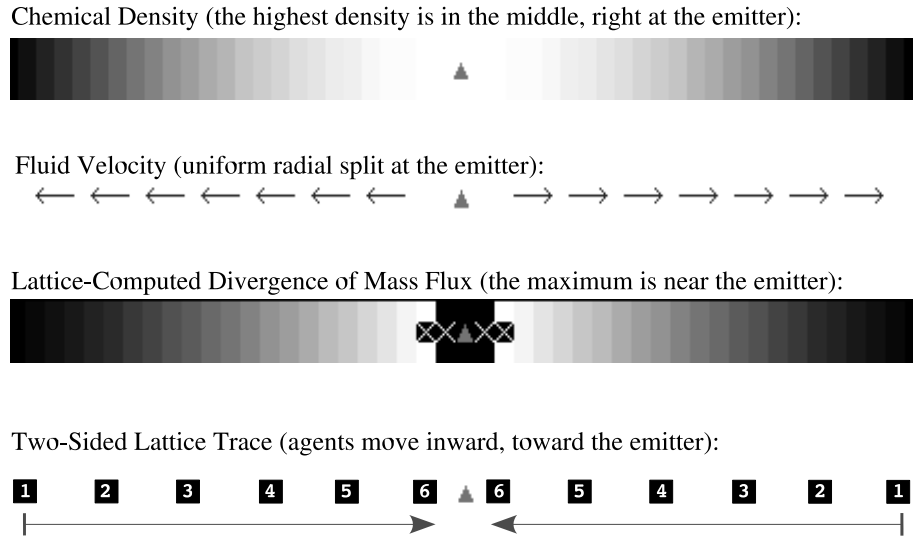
Chemical Density (the highest density is in the middle, right at the emitter):

Fluid Velocity (uniform radial split at the emitter):

Lattice-Computed Divergence of Mass Flux (the maximum is near the emitter):

Two-Sided Lattice Trace (agents move inward, toward the emitter):

1 2 3 4 5 6 6 5 4 3 2 1